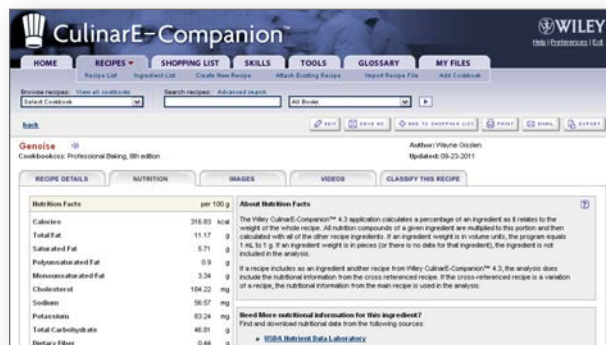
CulinarE-Companion™

WILEY
Help | Preferences | Exit

HOME | RECIPES | SHOPPING LIST | SKILLS | TOOLS | GLOSSARY | MY FILES

Recipe List | Ingredient List | Create New Recipe | Attach Existing Recipe | Import Recipe File | Add Cookbook

Browse recipes: View all cookbooks
Select Cookbook

Search recipes: Advanced search
All Books

back

EDIT | SAVE AS | ADD TO SHOPPING LIST | PRINT | EMAIL | EXPORT

Genoise
Cookbook(s): Professional Baking, 6th edition

Author: Wayne Gisslen
Updated: 09-23-2011

RECIPE DETAILS | NUTRITION | IMAGES | VIDEOS | CLASSIFY THIS RECIPE

| Nutrition Facts | per 100 g | |
|---|---|---|
| Calories | 316.83 | kcal |
| Total Fat | 11.17 | g |
| Saturated Fat | 5.71 | g |
| Polyunsaturated Fat | 0.9 | g |
| Monounsaturated Fat | 3.34 | g |
| Cholesterol | 184.22 | mg |
| Sodium | 56.57 | mg |
| Potassium | 83.24 | mg |
| Total Carbohydrate | 46.81 | g |
| Dietary Fiber | 0.44 | g |

About Nutrition Facts

The Wiley CulinarE-Companion™ 4.3 application calculates a percentage of an ingredient as it relates to the weight of the whole recipe. All nutrition compounds of a given ingredient are multiplied to this portion and then calculated with all of the other recipe ingredients. If an ingredient weight is in volume units, the program equals 1 mL to 1 g. If an ingredient weight is in pieces (or there is no data for that ingredient), the ingredient is not included in the analysis.

If a recipe includes as an ingredient another recipe from Wiley CulinarE-Companion™ 4.3, the analysis does include the nutritional information from the cross referenced recipe. If the cross-referenced recipe is a variation of a recipe, the nutritional information from the main recipe is used in the analysis.

Need More nutritional information for this ingredient?
Find and download nutritional data from the following sources:

• USDA Nutrient Data Laboratory